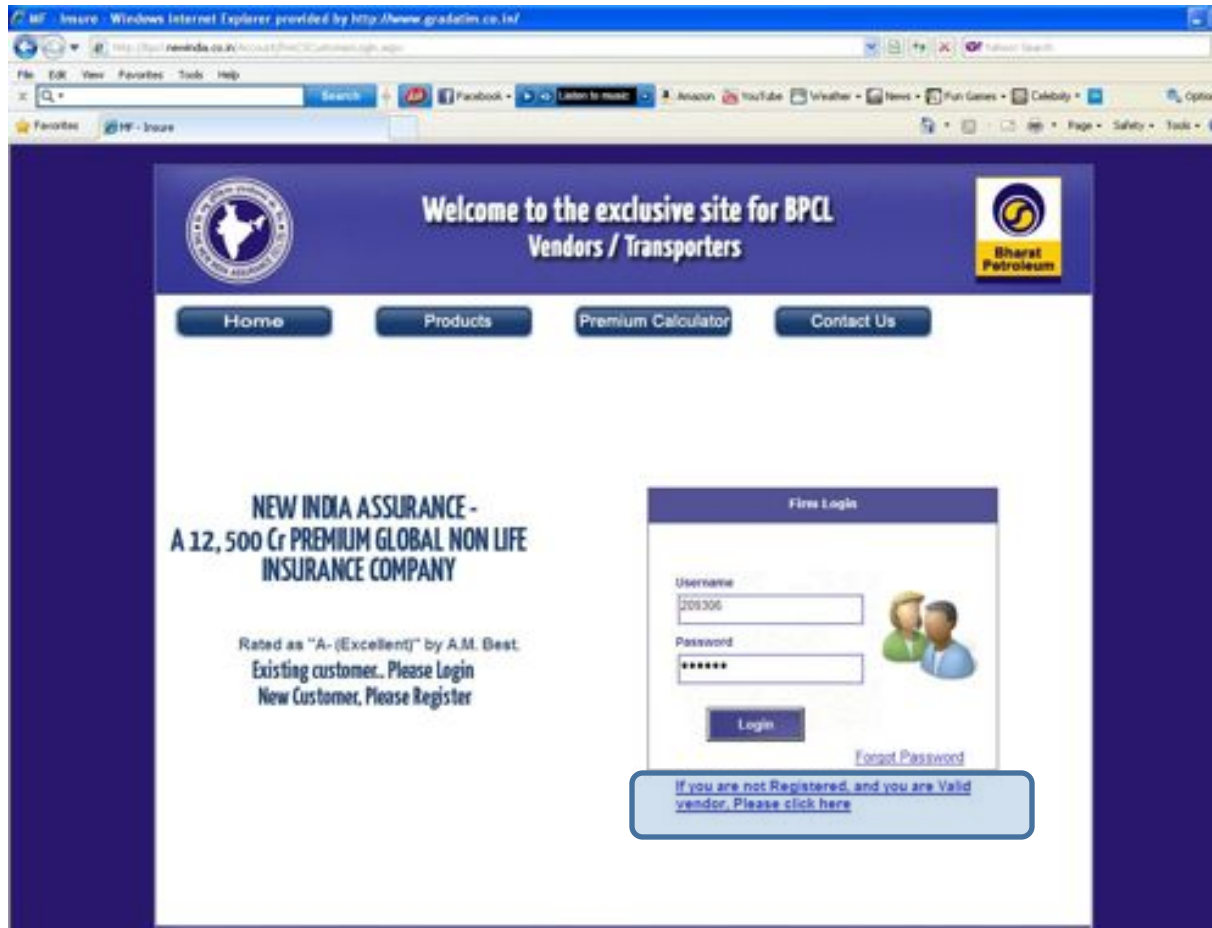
MF - Insure - Windows Internet Explorer provided by http://www.gradatim.co.in/

http://bpcl.newindia.co.in/Account/BPCLCustomerLogin.aspx

Yahoo! Search

File Edit View Favorites Tools Help

Search

Facebook

Listen to music

Amazon YouTube Weather News Fun Games Celebrity

Options

Favorites MF - Insure

Page Safety Tools

Welcome to the exclusive site for BPCL
Vendors / Transporters

Bharat Petroleum

Home

Products

Premium Calculator

Contact Us

NEW INDIA ASSURANCE -
A 12, 500 Cr PREMIUM GLOBAL NON LIFE INSURANCE COMPANY

Rated as "A- (Excellent)" by A.M. Best.
Existing customer.. Please Login
New Customer, Please Register

Firm Login

Username
209306

Password
••••••

Login

Forgot Password

If you are not Registered, and you are Valid vendor, Please click here